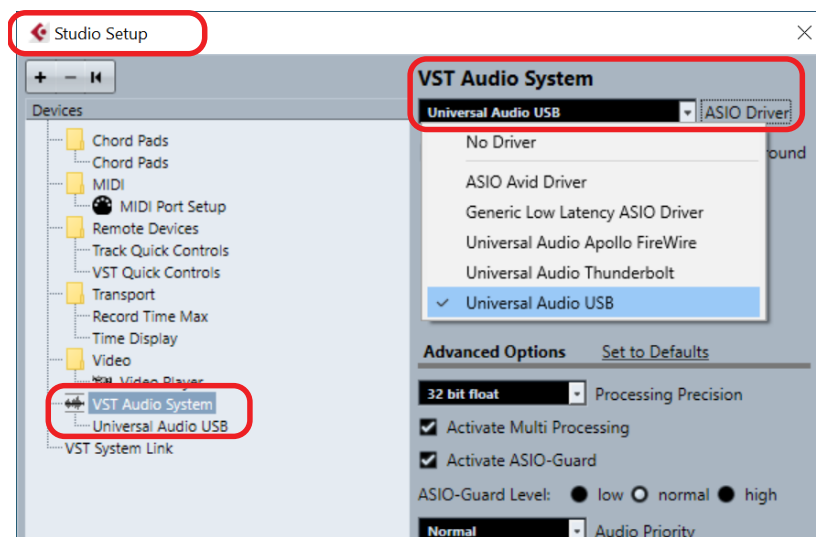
Studio Setup

+ − I◀

Devices

Chord Pads
Chord Pads
MIDI
MIDI Port Setup
Remote Devices
Track Quick Controls
VST Quick Controls
Transport
Record Time Max
Time Display
Video
Video Player
VST Audio System
Universal Audio USB
VST System Link

VST Audio System

Universal Audio USB

ASIO Driver

No Driver
ASIO Avid Driver
Generic Low Latency ASIO Driver
Universal Audio Apollo FireWire
Universal Audio Thunderbolt
Universal Audio USB

ound

Advanced Options Set to Defaults

32 bit float Processing Precision

Activate Multi Processing

Activate ASIO-Guard

ASIO-Guard Level: low normal high

Normal Audio Priority